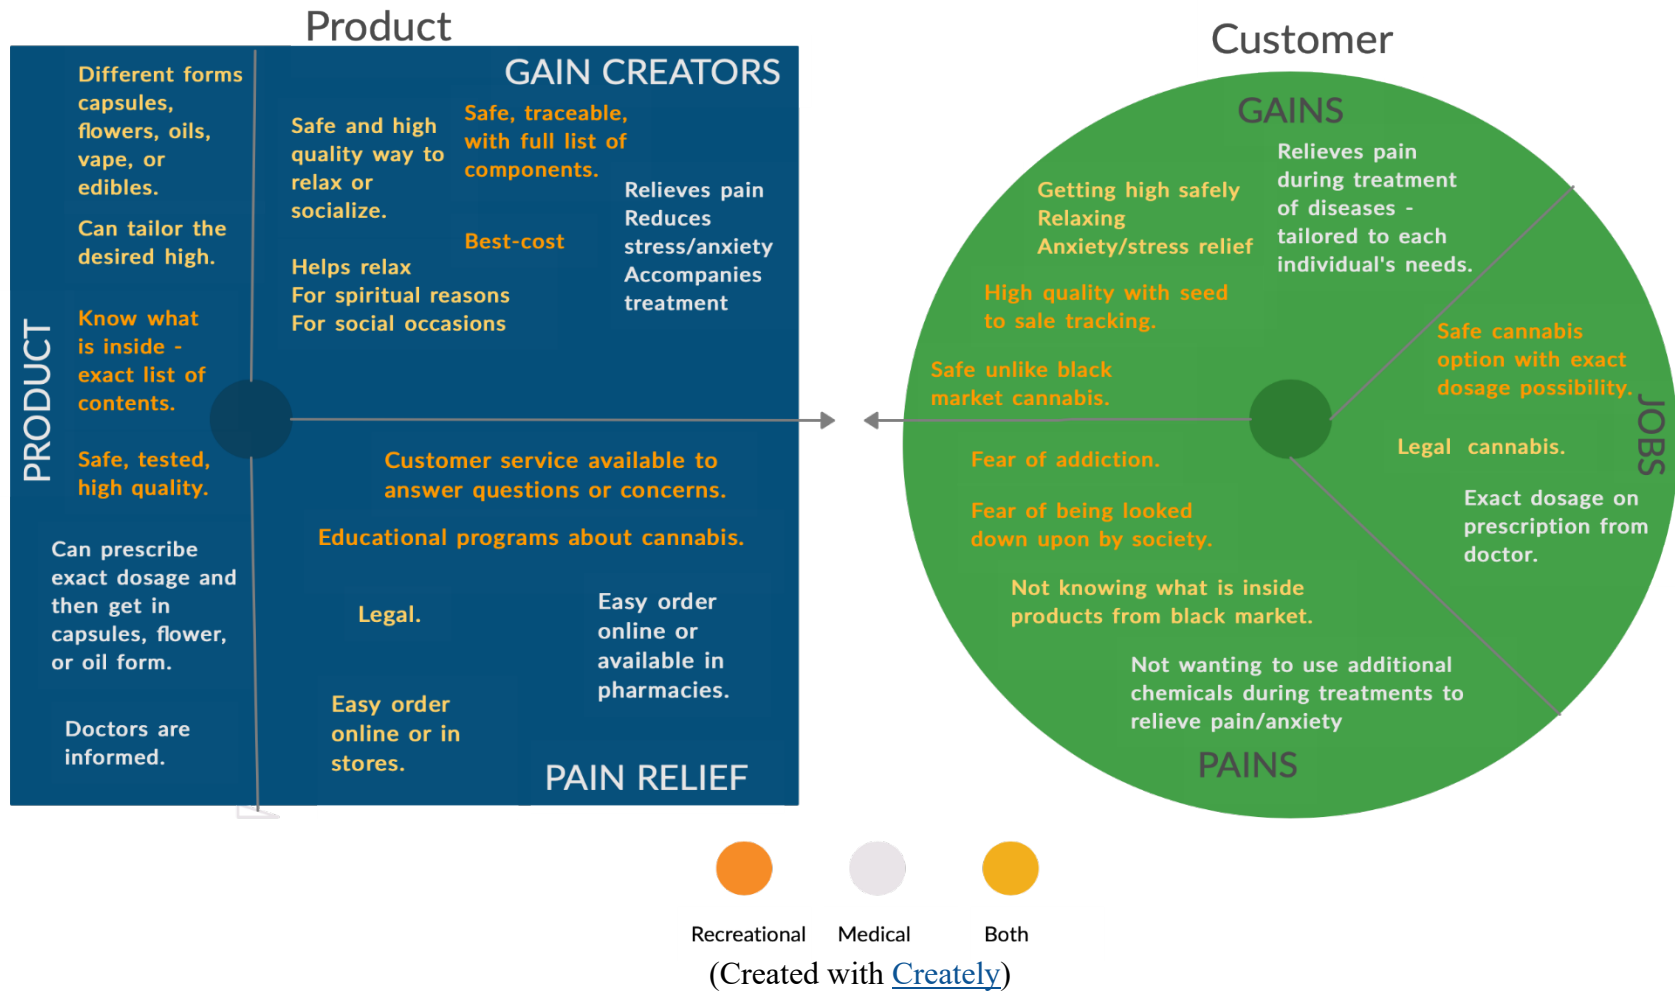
Product

GAIN CREATORS

PRODUCT

Different forms capsules, flowers, oils, vape, or edibles.

Can tailor the desired high.

Know what is inside - exact list of contents.

Safe, tested, high quality.

Can prescribe exact dosage and then get in capsules, flower, or oil form.

Doctors are informed.

Safe and high quality way to relax or socialize.

Safe, traceable, with full list of components.

Relieves pain Reduces stress/anxiety Accompanies treatment

Best-cost

Helps relax For spiritual reasons For social occasions

Customer service available to answer questions or concerns.

Educational programs about cannabis.

Legal.

Easy order online or available in pharmacies.

Easy order online or in stores.

PAIN RELIEF

Customer

GAINS

Getting high safely Relaxing Anxiety/stress relief

Relieves pain during treatment of diseases - tailored to each individual's needs.

High quality with seed to sale tracking.

Safe unlike black market cannabis.

Safe cannabis option with exact dosage possibility.

JOBS

Legal cannabis.

Fear of addiction.

Fear of being looked down upon by society.

Exact dosage on prescription from doctor.

Not knowing what is inside products from black market.

Not wanting to use additional chemicals during treatments to relieve pain/anxiety

PAINS

Recreational Medical Both

(Created with Creately)